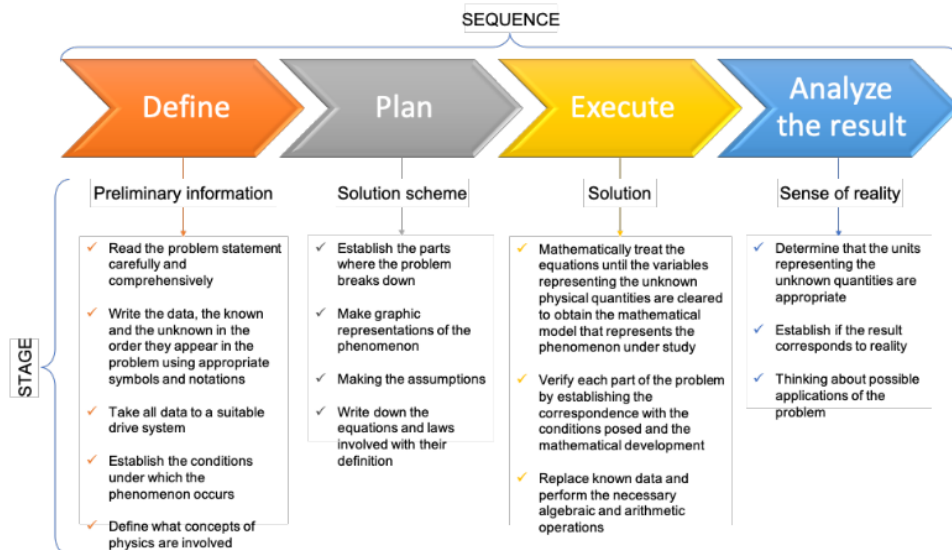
SEQUENCE

Define

Plan

Execute

Analyze the result

STAGE

Preliminary information

✓ Read the problem statement carefully and comprehensively

✓ Write the data, the known and the unknown in the order they appear in the problem using appropriate symbols and notations

✓ Take all data to a suitable drive system

✓ Establish the conditions under which the phenomenon occurs

✓ Define what concepts of physics are involved

Solution scheme

✓ Establish the parts where the problem breaks down

✓ Make graphic representations of the phenomenon

✓ Making the assumptions

✓ Write down the equations and laws involved with their definition

Solution

✓ Mathematically treat the equations until the variables representing the unknown physical quantities are cleared to obtain the mathematical model that represents the phenomenon under study

✓ Verify each part of the problem by establishing the correspondence with the conditions posed and the mathematical development

✓ Replace known data and perform the necessary algebraic and arithmetic operations

Sense of reality

✓ Determine that the units representing the unknown quantities are appropriate

✓ Establish if the result corresponds to reality

✓ Thinking about possible applications of the problem